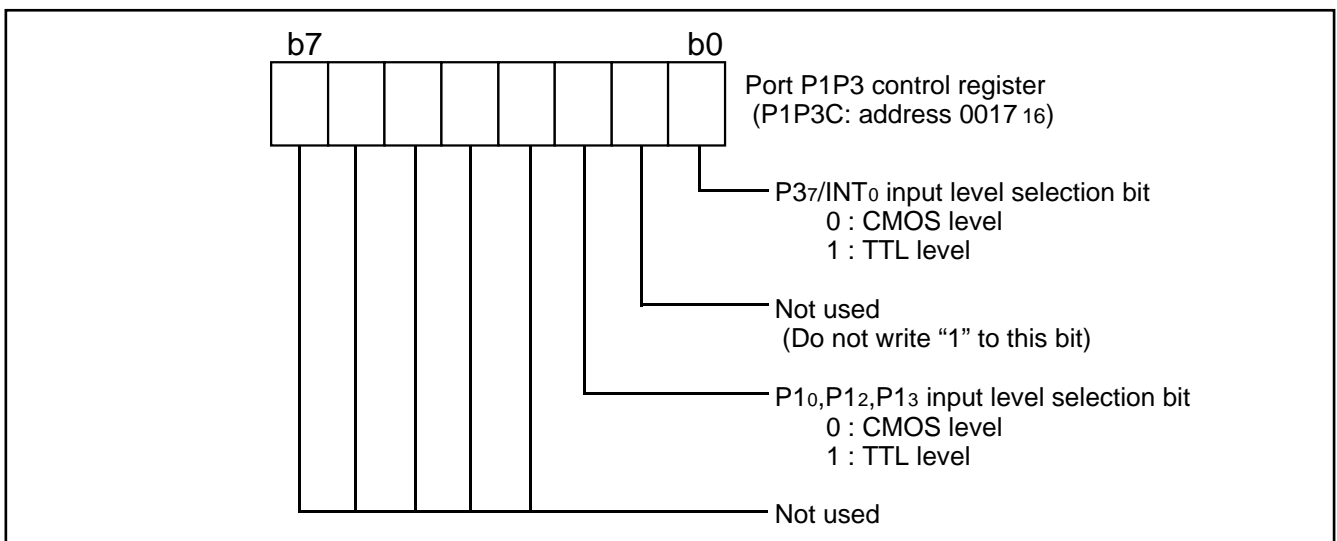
b7

b0

Port P1P3 control register (P1P3C: address $0017_{16}$)

$P3_7/INT_0$ input level selection bit
0 : CMOS level
1 : TTL level

Not used
(Do not write “1” to this bit)

$P1_0$,$P1_2$,$P1_3$ input level selection bit
0 : CMOS level
1 : TTL level

Not used